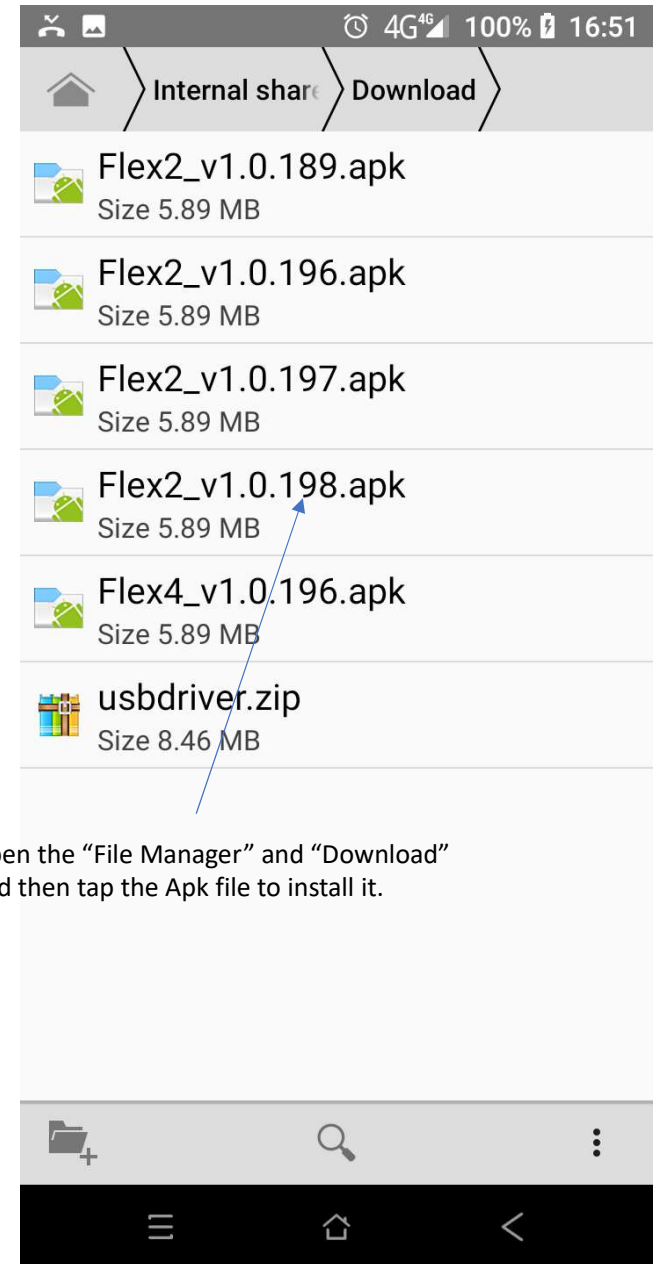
4G 4G 100% 16:51

Internal share Download

Flex2_v1.0.189.apk
Size 5.89 MB

Flex2_v1.0.196.apk
Size 5.89 MB

Flex2_v1.0.197.apk
Size 5.89 MB

Flex2_v1.0.198.apk
Size 5.89 MB

Flex4_v1.0.196.apk
Size 5.89 MB

usbdriver.zip
Size 8.46 MB

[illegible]en the “File Manager” and “Download” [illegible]d then tap the Apk file to install it.